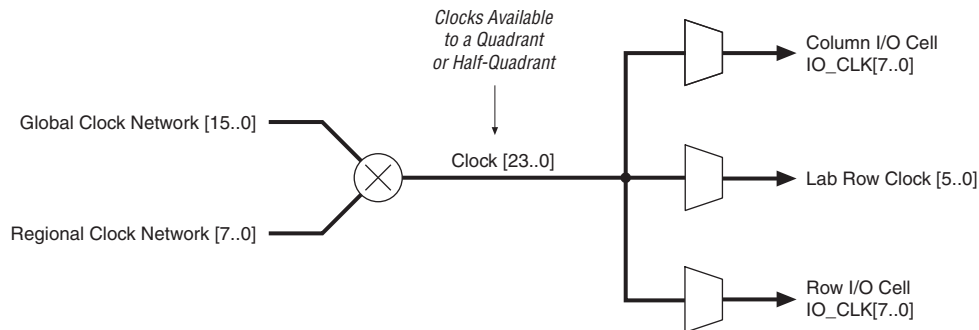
Clocks Available to a Quadrant or Half-Quadrant

Global Clock Network [15..0]

Regional Clock Network [7..0]

Clock [23..0]

Column I/O Cell IO_CLK[7..0]

Lab Row Clock [5..0]

Row I/O Cell IO_CLK[7..0]